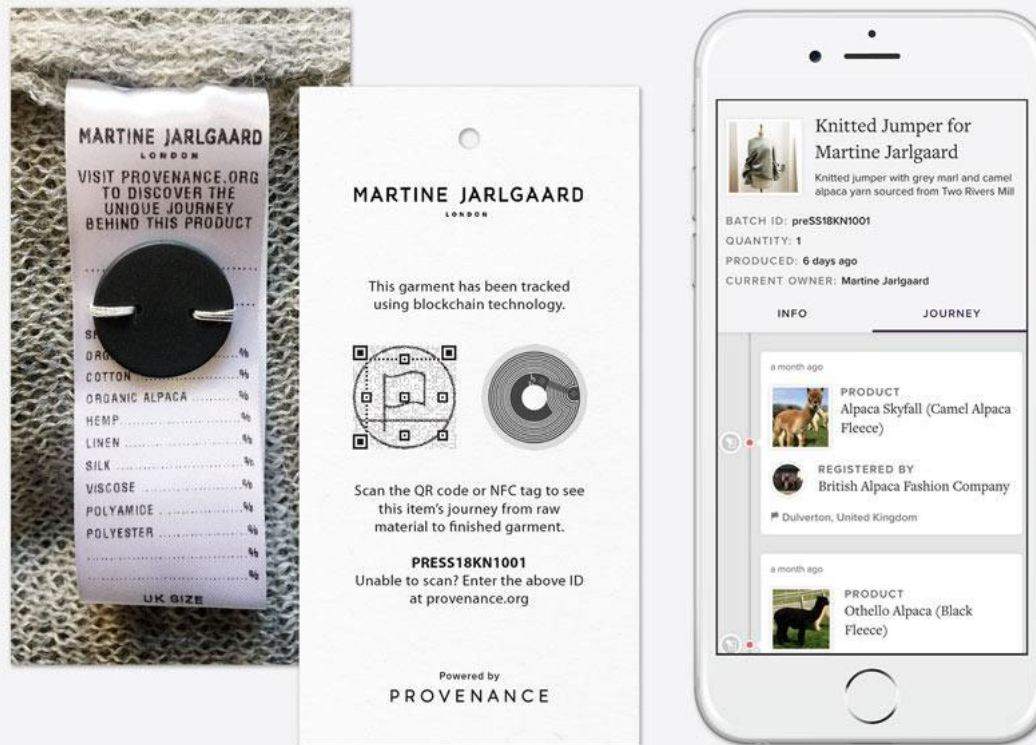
MARTINE JARLGAARD
LONDON
VISIT PROVENANCE.ORG TO DISCOVER THE UNIQUE JOURNEY BEHIND THIS PRODUCT

S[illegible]
ORG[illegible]
COTTON ........ %
ORGANIC ALPACA ...... %
HEMP ........ %
LINEN ........ %
SILK ........ %
VISCOSE ........ %
POLYAMIDE ........ %
POLYESTER ........ %
........ %
........ %
UK SIZE

MARTINE JARLGAARD
LONDON

This garment has been tracked using blockchain technology.

Scan the QR code or NFC tag to see this item's journey from raw material to finished garment.

PRESS18KN1001
Unable to scan? Enter the above ID at provenance.org

Powered by
PROVENANCE

Knitted Jumper for Martine Jarlgaard
Knitted jumper with grey marl and camel alpaca yarn sourced from Two Rivers Mill

BATCH ID: preSS18KN1001
QUANTITY: 1
PRODUCED: 6 days ago
CURRENT OWNER: Martine Jarlgaard

INFO
JOURNEY

a month ago
PRODUCT
Alpaca Skyfall (Camel Alpaca Fleece)
REGISTERED BY
British Alpaca Fashion Company
Dulverton, United Kingdom

a month ago
PRODUCT
Othello Alpaca (Black Fleece)